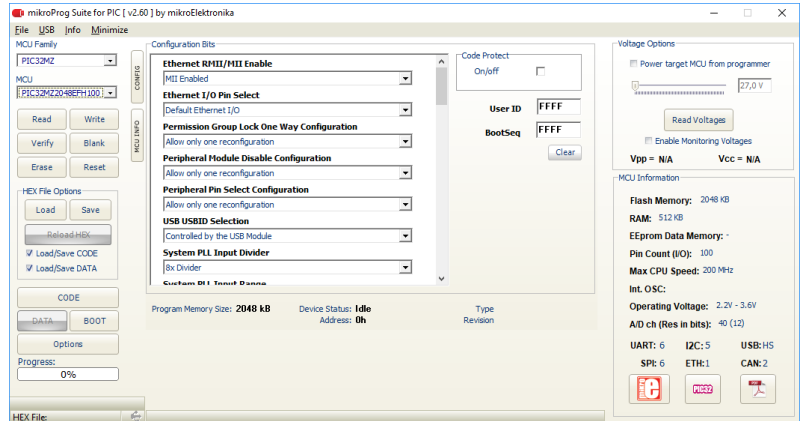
mikroProg Suite for PIC [ v2.60 ] by mikroElektronika

File USB Info Minimize

MCU Family
PIC32MZ
MCU
PIC32MZ2048EFH100

Read Write
Verify Blank
Erase Reset

HEX File Options
Load Save
Reload HEX
Load/Save CODE
Load/Save DATA

CODE
DATA BOOT
Options
Progress:
0%

HEX File:

CONFIG
MCU INFO

Configuration Bits
Ethernet RMII/MII Enable
MII Enabled
Ethernet I/O Pin Select
Default Ethernet I/O
Permission Group Lock One Way Configuration
Allow only one reconfiguration
Peripheral Module Disable Configuration
Allow only one reconfiguration
Peripheral Pin Select Configuration
Allow only one reconfiguration
USB USBID Selection
Controlled by the USB Module
System PLL Input Divider
8x Divider
System PLL Input Range

Code Protect
On/off

User ID FFFF
BootSeq FFFF
Clear

Program Memory Size: 2048 kB
Device Status: Idle
Address: 0h
Type
Revision

Voltage Options
Power target MCU from programmer
27,0 V
Read Voltages
Enable Monitoring Voltages
Vpp = N/A Vcc = N/A

MCU Information
Flash Memory: 2048 KB
RAM: 512 KB
EEprom Data Memory: -
Pin Count (I/O): 100
Max CPU Speed: 200 MHz
Int. OSC:
Operating Voltage: 2.2V - 3.6V
A/D ch (Res in bits): 40 (12)

UART: 6 I2C: 5 USB: HS
SPI: 6 ETH: 1 CAN: 2